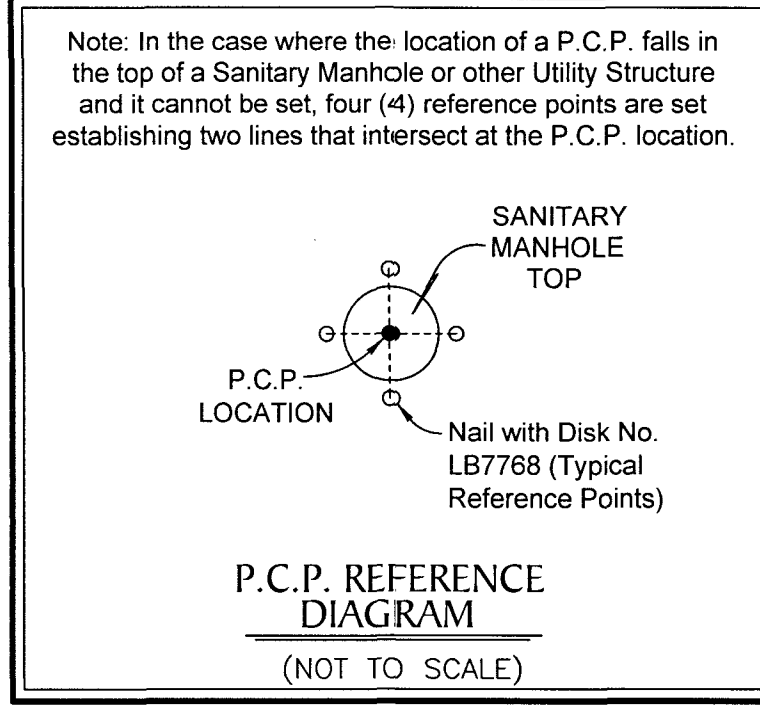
Note: In the case where the location of a P.C.P. falls in the top of a Sanitary Manhole or other Utility Structure and it cannot be set, four (4) reference points are set establishing two lines that intersect at the P.C.P. location.

SANITARY MANHOLE TOP

P.C.P. LOCATION

Nail with Disk No. LB7768 (Typical Reference Points)

P.C.P. REFERENCE DIAGRAM

(NOT TO SCALE)